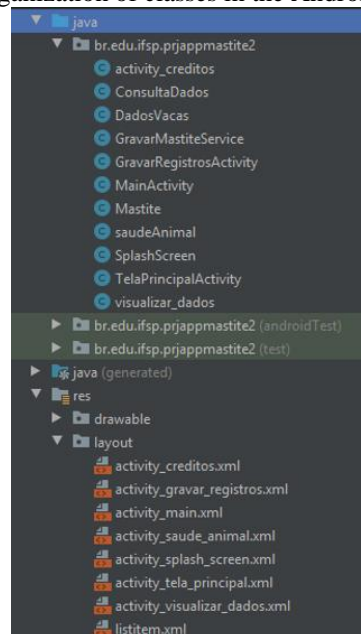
ganization of classes in the Andro

java
br.edu.ifsp.prjappmastite2
activity_creditos
ConsultaDados
DadosVacas
GravarMastiteService
GravarRegistrosActivity
MainActivity
Mastite
saudeAnimal
SplashScreen
TelaPrincipalActivity
visualizar_dados
br.edu.ifsp.prjappmastite2 (androidTest)
br.edu.ifsp.prjappmastite2 (test)
java (generated)
res
drawable
layout
activity_creditos.xml
activity_gravar_registros.xml
activity_main.xml
activity_saude_animal.xml
activity_splash_screen.xml
activity_tela_principal.xml
activity_visualizar_dados.xml
listitem.xml